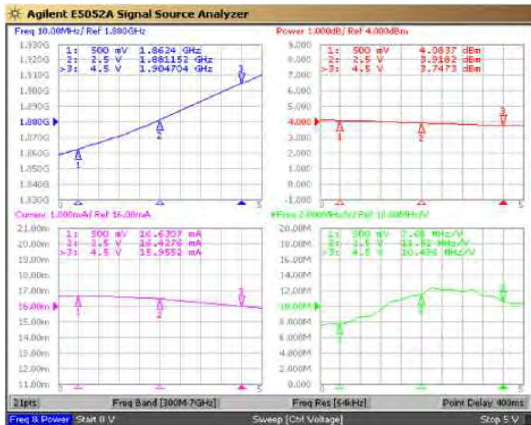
Agilent E5052A Signal Source Analyzer

Freq 10.00MHz/ Ref 1.880GHz

| | | | |
|---|---|---|---|
| 1: | 500 mV | 1.8624 | GHz |
| 2: | 2.5 V | 1.881152 | GHz |
| >3: | 4.5 V | 1.904704 | GHz |

1.930G
1.920G
1.910G
1.900G
1.890G
1.880G
1.870G
1.860G
1.850G
1.840G
1.830G

Power 1.000dB/ Ref 4.000dBm

| | | | |
|---|---|---|---|
| 1: | 500 mV | 4.0837 | dBm |
| 2: | 2.5 V | 3.9182 | dBm |
| >3: | 4.5 V | 3.7473 | dBm |

9.000
8.000
7.000
6.000
5.000
4.000
3.000
2.000
1.000
0.000
-1.000

Current 1.000mA/ Ref 16.00mA

| | | | |
|---|---|---|---|
| 1: | 500 mV | 16.6307 | mA |
| 2: | 2.5 V | 16.4276 | mA |
| >3: | 4.5 V | 15.9552 | mA |

21.00m
20.00m
19.00m
18.00m
17.00m
16.00m
15.00m
14.00m
13.00m
12.00m
11.00m

Kvco 2.000MHz/V/ Ref 10.00MHz/V

| | | | |
|---|---|---|---|
| 1: | 500 mV | 7.08 | MHz/V |
| 2: | 2.5 V | 11.52 | MHz/V |
| >3: | 4.5 V | 10.496 | MHz/V |

20.00M
18.00M
16.00M
14.00M
12.00M
10.00M
8.000M
6.000M
4.000M
2.000M
0.000

21pts Freq Band [300M-7GHz] Freq Res [54kHz] Point Delay: 400ms

Freq & Power Start 0 V Sweep [Ctrl Voltage] Stop 5 V